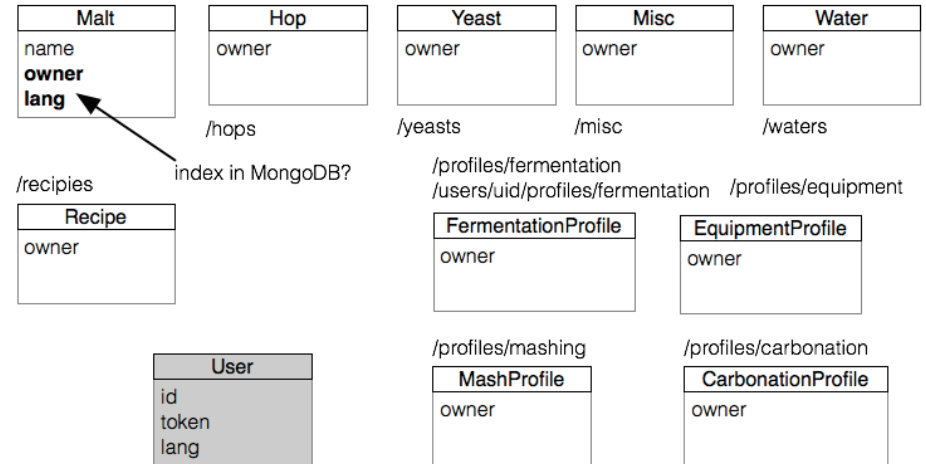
Malt
name
**owner**
**lang**

Hop
owner

/hops

Yeast
owner

/yeasts

Misc
owner

/misc

Water
owner

/waters

index in MongoDB?

/recipies

Recipe
owner

/profiles/fermentation
/users/uid/profiles/fermentation

FermentationProfile
owner

/profiles/equipment

EquipmentProfile
owner

User
id
token
lang

/profiles/mashing

MashProfile
owner

/profiles/carbonation

CarbonationProfile
owner